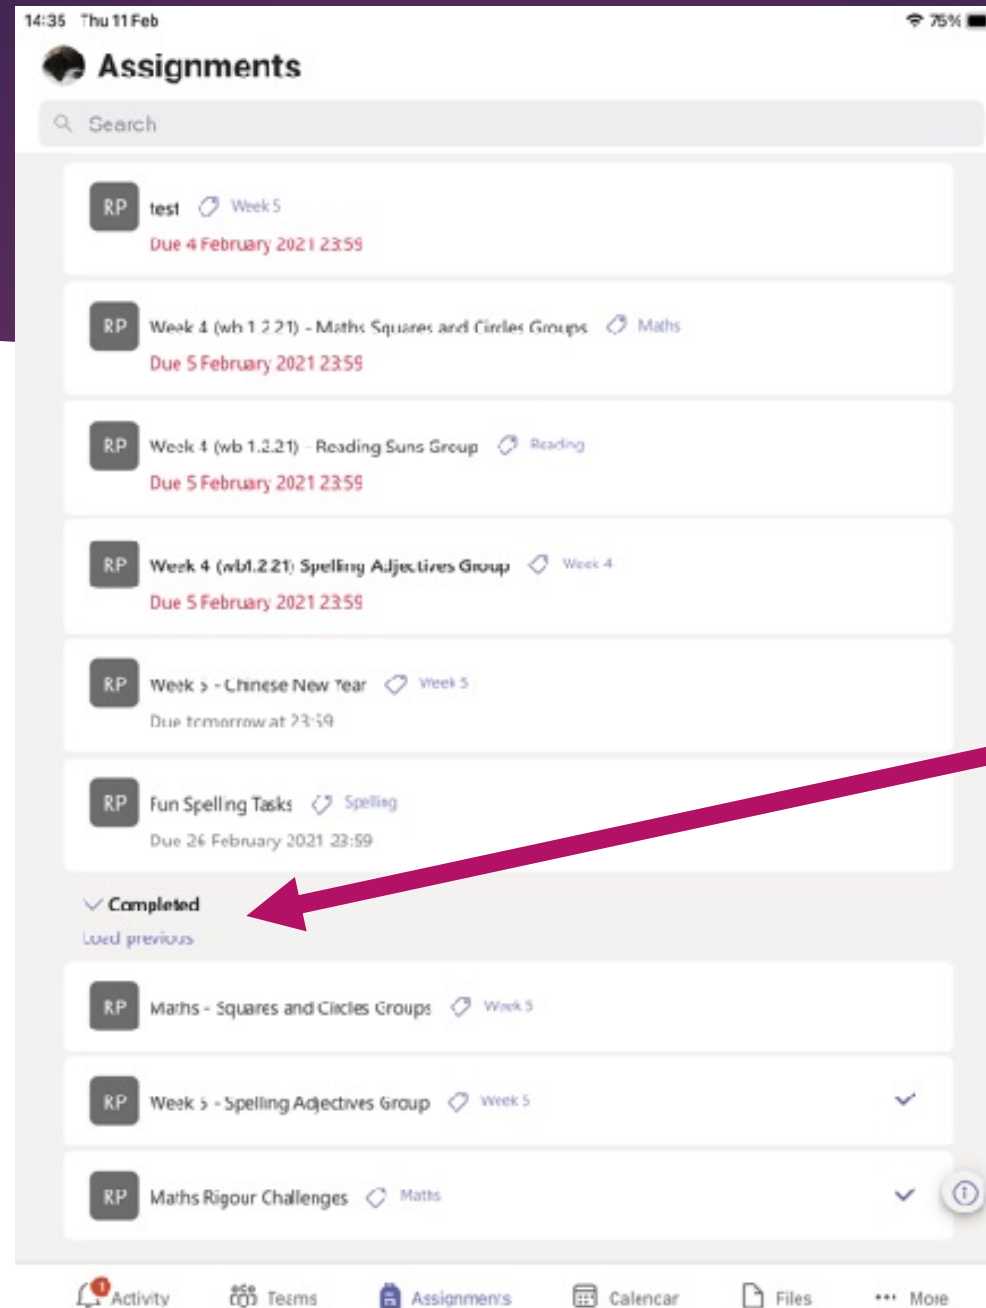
14:35 Thu 11 Feb

75%

Assignments

Search

RP test Week 5
Due 4 February 2021 23:59

RP Week 4 (wb 1.2.21) - Maths Squares and Circles Groups Maths
Due 5 February 2021 23:59

RP Week 4 (wb 1.2.21) - Reading Suns Group Reading
Due 5 February 2021 23:59

RP Week 4 (wb1.2.21) Spelling Adjectives Group Week 4
Due 5 February 2021 23:59

RP Week 5 - Chinese New Year Week 5
Due tomorrow at 23:59

RP Fun Spelling Tasks Spelling
Due 26 February 2021 23:59

Completed
Load previous

RP Maths - Squares and Circles Groups Week 5

RP Week 5 - Spelling Adjectives Group Week 5

RP Maths Rigour Challenges Maths

1 Activity Teams Assignments Calendar Files More